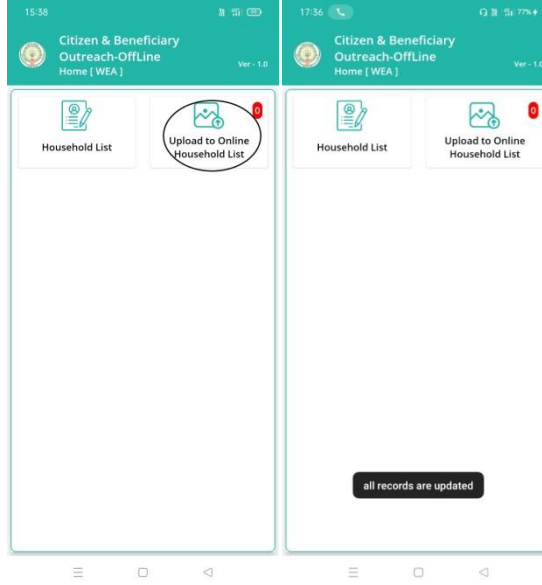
15:38

Citizen & Beneficiary Outreach-OffLine
Home [ WEA ]
Ver - 1.0

Household List

Upload to Online Household List
0

17:36

77%

Citizen & Beneficiary Outreach-OffLine
Home [ WEA ]
Ver - 1.0

Household List

Upload to Online Household List
0

all records are updated